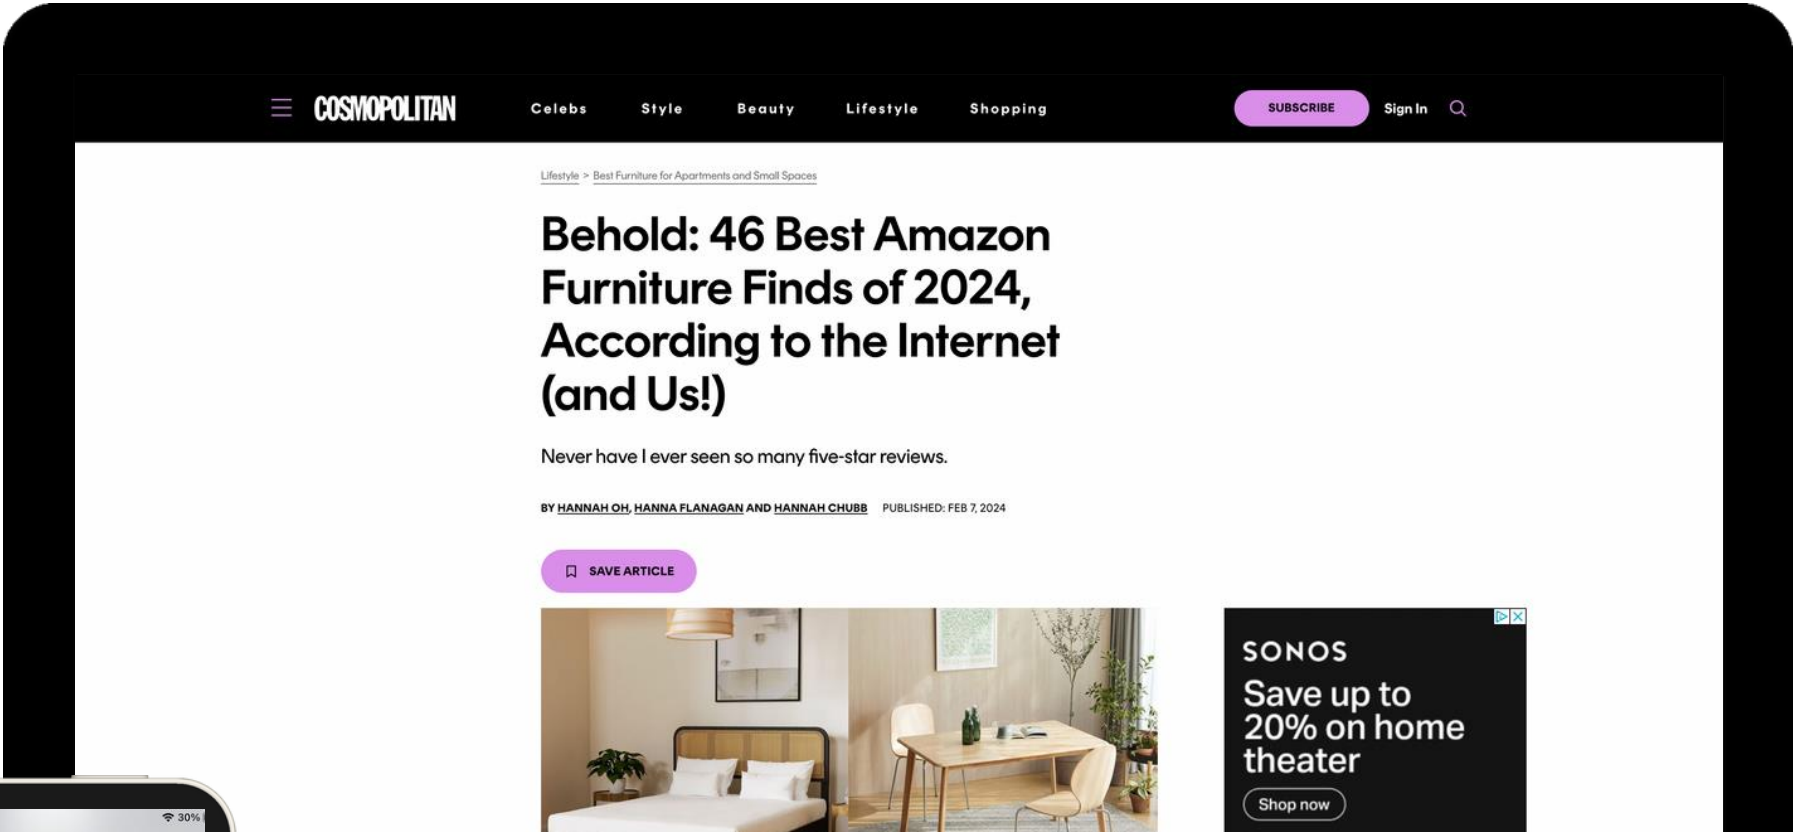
COSMOPOLITAN

Celebs Style Beauty Lifestyle Shopping

SUBSCRIBE Sign In

Lifestyle > Best Furniture for Apartments and Small Spaces

Behold: 46 Best Amazon Furniture Finds of 2024, According to the Internet (and Us!)

Never have I ever seen so many five-star reviews.

BY HANNAH OH, HANNA FLANAGAN AND HANNAH CHUBB PUBLISHED: FEB 7, 2024

SAVE ARTICLE

SONOS

Save up to 20% on home theater

Shop now

30%